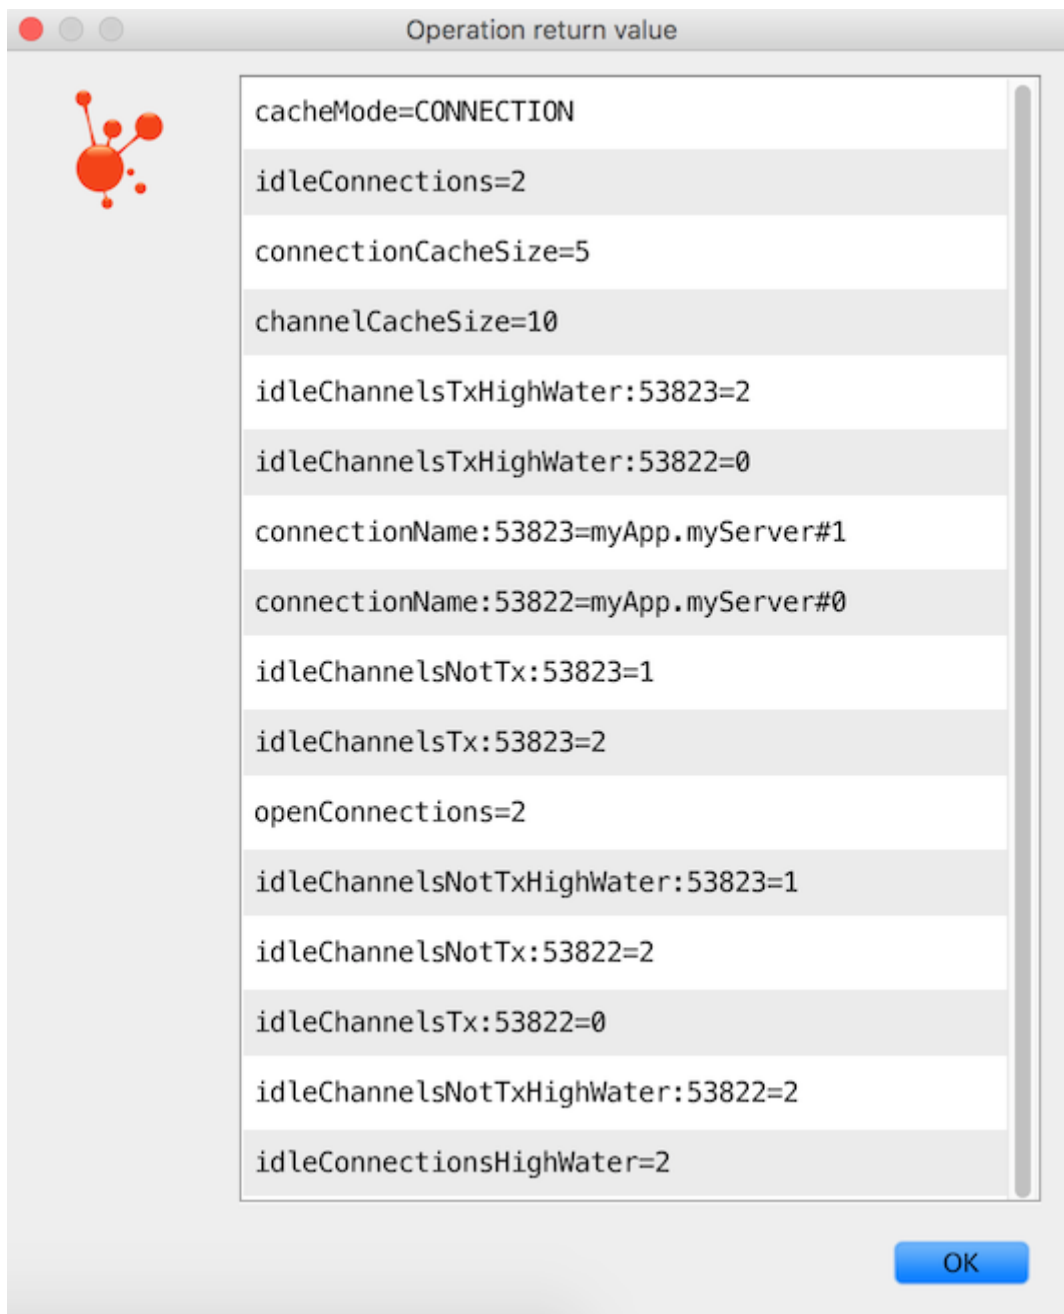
Operation return value

cacheMode=CONNECTION

idleConnections=2

connectionCacheSize=5

channelCacheSize=10

idleChannelsTxHighWater:53823=2

idleChannelsTxHighWater:53822=0

connectionName:53823=myApp.myServer#1

connectionName:53822=myApp.myServer#0

idleChannelsNotTx:53823=1

idleChannelsTx:53823=2

openConnections=2

idleChannelsNotTxHighWater:53823=1

idleChannelsNotTx:53822=2

idleChannelsTx:53822=0

idleChannelsNotTxHighWater:53822=2

idleConnectionsHighWater=2

OK